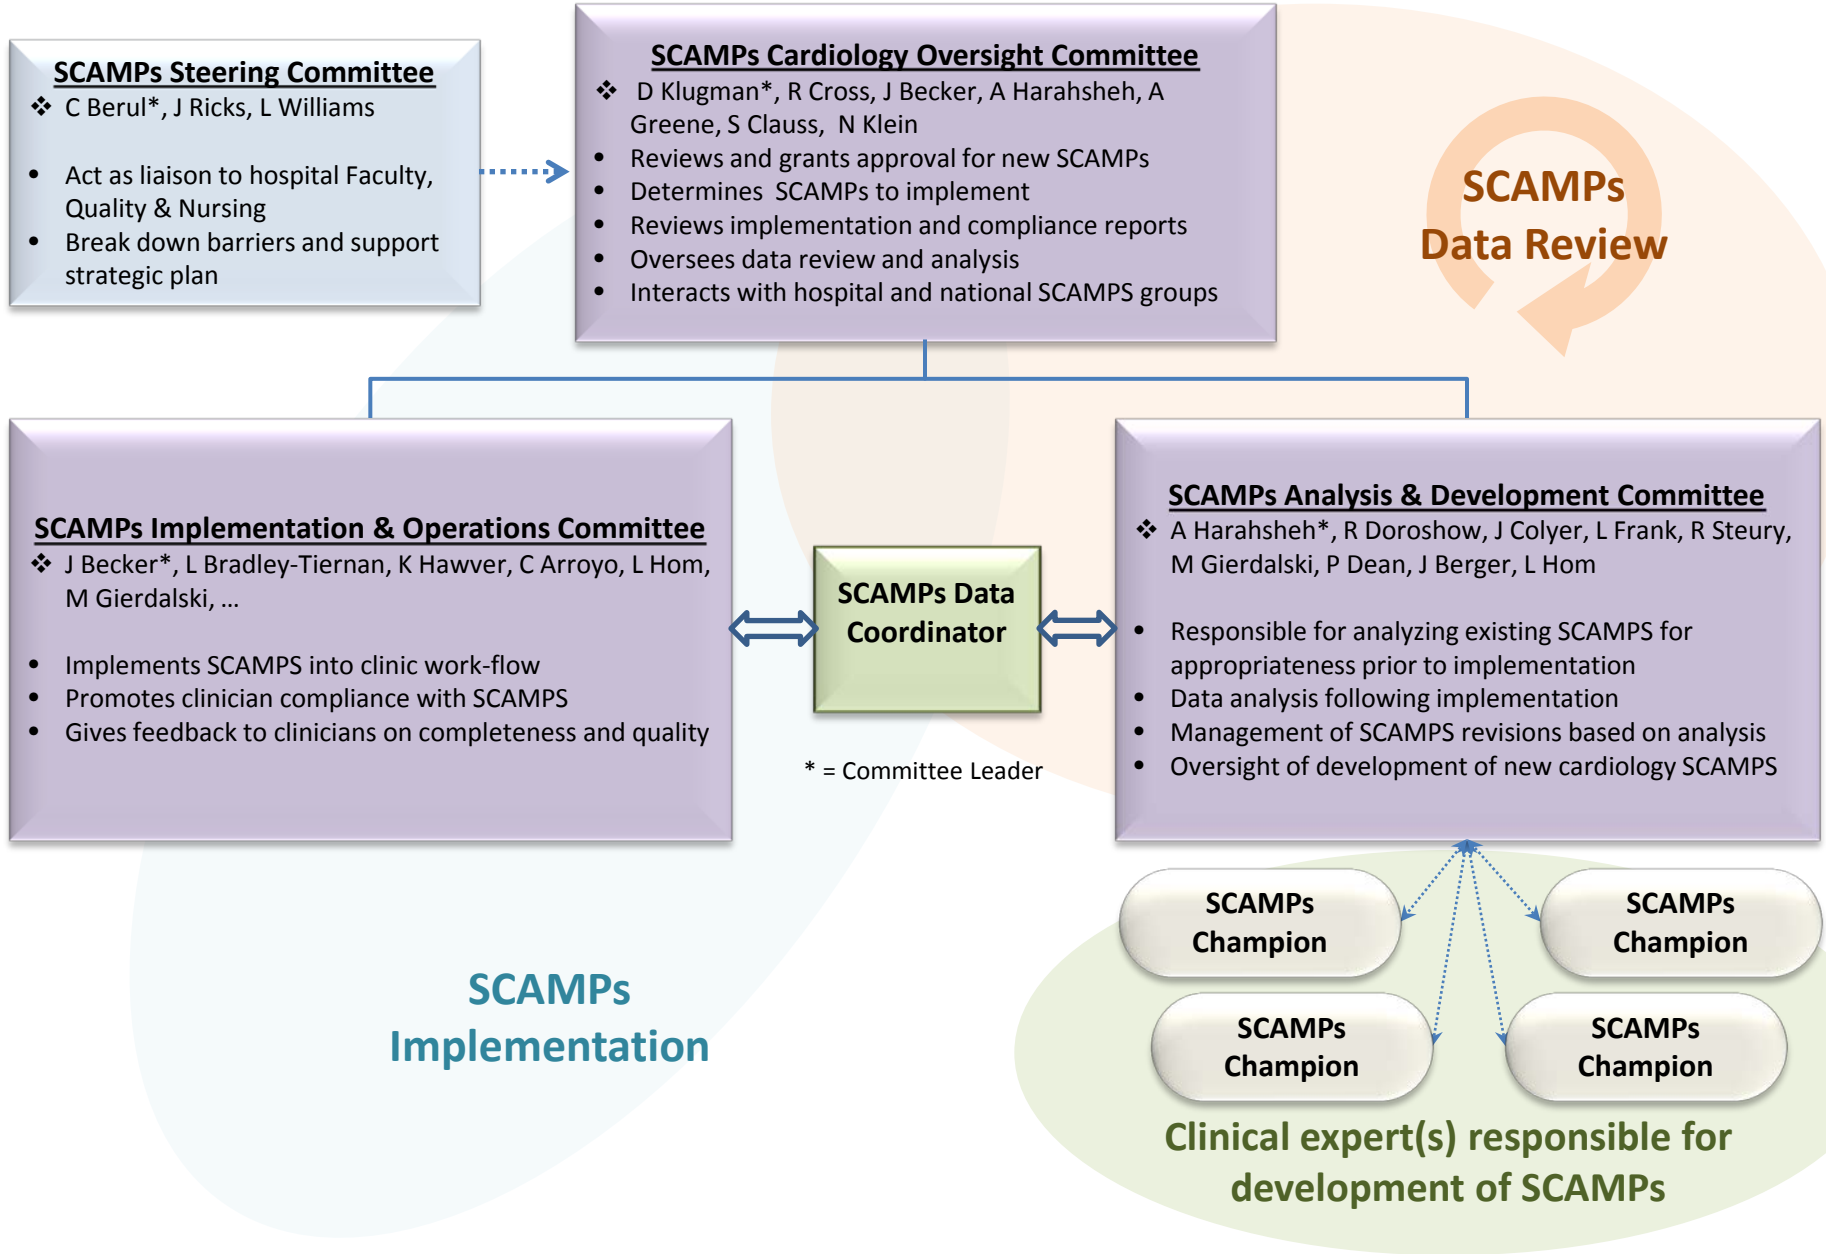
SCAMPs Steering Committee
❖ C Berul*, J Ricks, L Williams

• Act as liaison to hospital Faculty, Quality & Nursing
• Break down barriers and support strategic plan

SCAMPs Cardiology Oversight Committee
❖ D Klugman*, R Cross, J Becker, A Harahsheh, A Greene, S Clauss, N Klein
• Reviews and grants approval for new SCAMPs
• Determines SCAMPs to implement
• Reviews implementation and compliance reports
• Oversees data review and analysis
• Interacts with hospital and national SCAMPS groups

SCAMPs Data Review

SCAMPs Implementation & Operations Committee
❖ J Becker*, L Bradley-Tiernan, K Hawver, C Arroyo, L Hom, M Gierdalski, …

• Implements SCAMPS into clinic work-flow
• Promotes clinician compliance with SCAMPS
• Gives feedback to clinicians on completeness and quality

SCAMPs Data Coordinator

* = Committee Leader

SCAMPs Analysis & Development Committee
❖ A Harahsheh*, R Doroshow, J Colyer, L Frank, R Steury, M Gierdalski, P Dean, J Berger, L Hom

• Responsible for analyzing existing SCAMPS for appropriateness prior to implementation
• Data analysis following implementation
• Management of SCAMPS revisions based on analysis
• Oversight of development of new cardiology SCAMPS

SCAMPs Champion

SCAMPs Champion

SCAMPs Champion

SCAMPs Champion

SCAMPs Implementation

Clinical expert(s) responsible for development of SCAMPs